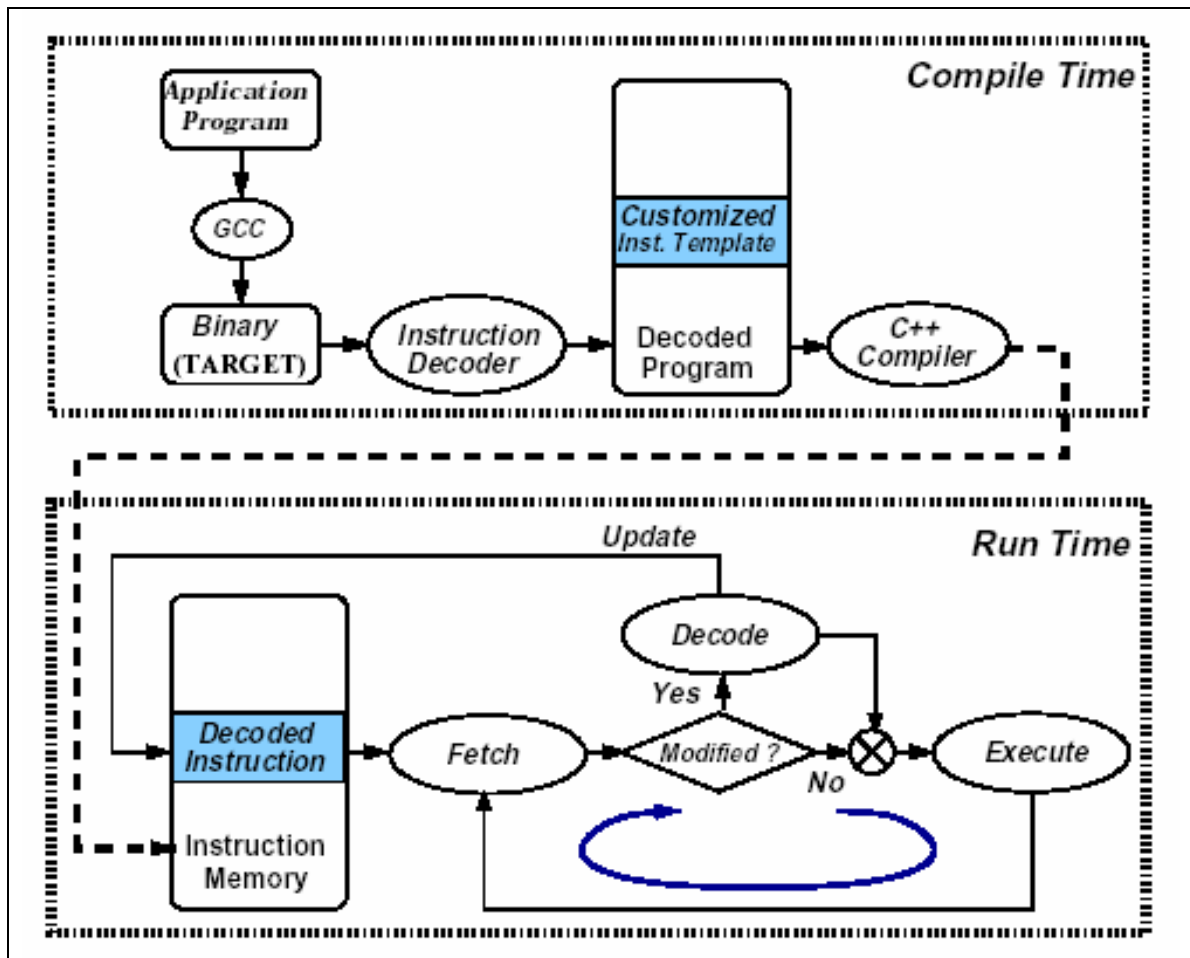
Compile Time

Application Program

GCC

Binary (TARGET)

Instruction Decoder

Customized Inst. Template

Decoded Program

C++ Compiler

Run Time

Update

Decode

Yes

Decoded Instruction

Instruction Memory

Fetch

Modified ?

No

Execute